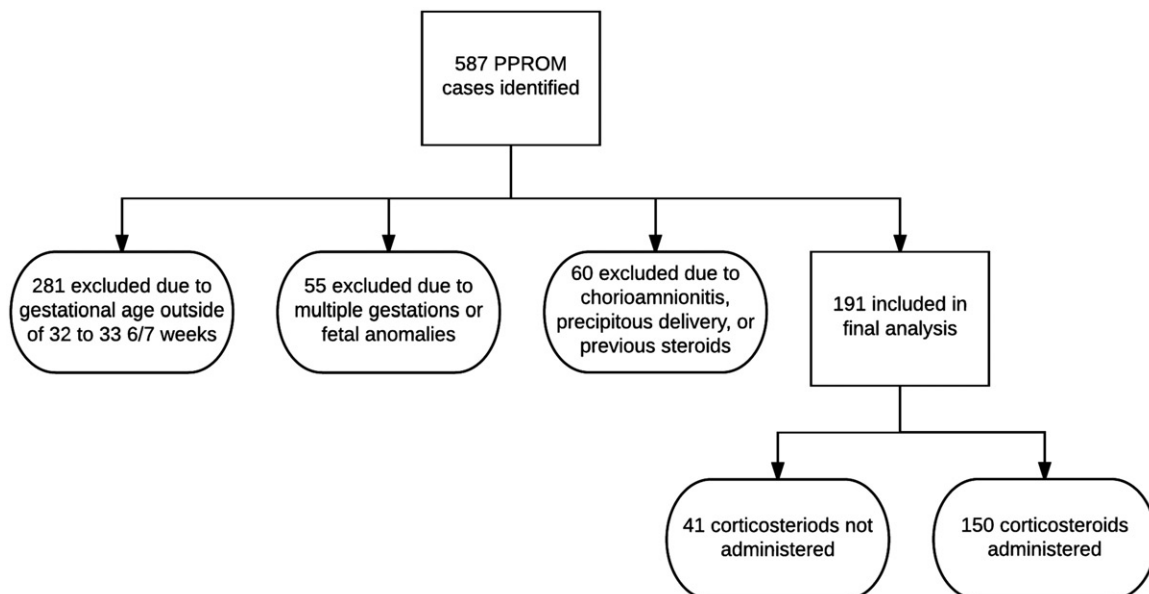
587 PPROM cases identified

281 excluded due to gestational age outside of 32 to 33 6/7 weeks

55 excluded due to multiple gestations or fetal anomalies

60 excluded due to chorioamnionitis, precipitous delivery, or previous steroids

191 included in final analysis

41 corticosteriods not administered

150 corticosteriods administered